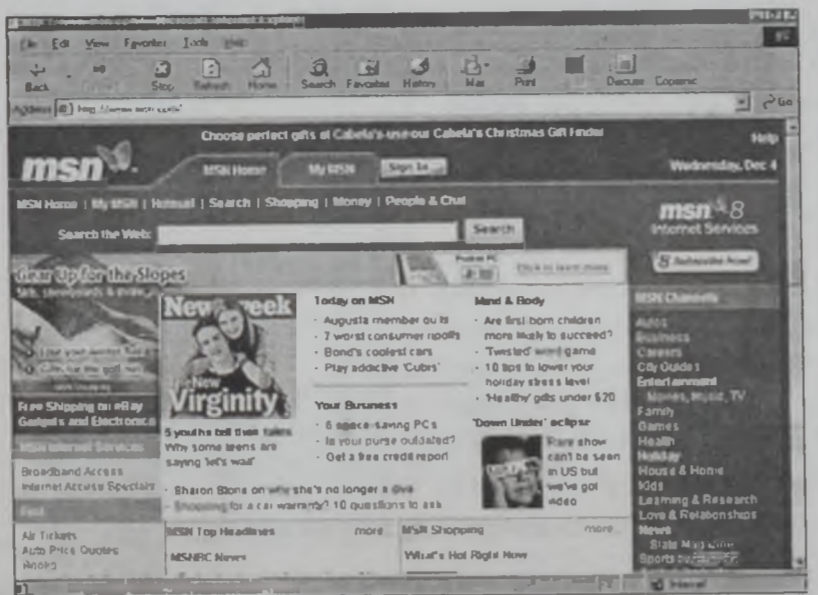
File Edit View Favorites Tools Help

Back Stop Refresh Home Search Favorites History Mail Print Discuss Copernic

Address http://www.msn.com/ Go

Choose perfect gifts at Cabela's-use our Cabela's Christmas Gift Finder

Help

msn

MSN Home My MSN Sign In

Wednesday, Dec 4

MSN Home | My MSN | Hotmail | Search | Shopping | Money | People & Chat

msn 8 Internet Services

Search the Web: Search

Subscribe Now!

Gear Up for the Slopes

Click to learn more

Free Shipping on eBay Gadgets and Electronics

MSN Internet Services

Broadband Access
Internet Access Specials

Find

Air Tickets
Auto Price Quotes
Books

Newsweek

New Virginity

5 youths tell their tales
Why some teens are saying 'let's wait'

Today on MSN
· Augusta member quits
· 7 worst consumer ripoffs
· Bond's coolest cars
· Play addictive 'Cubis'

Your Business
· 6 space-saving PCs
· Is your purse outdated?
· Get a free credit report

Mind & Body
· Are first born children more likely to succeed?
· 'Twisted' word game
· 10 tips to lower your holiday stress level
· 'Healthy' gifts under $20

'Down Under' eclipse
Rare show can't be seen in US but we've got video

· Sharon Stone on why she's no longer a diva
· Shopping for a car warranty? 10 questions to ask

MSN Top Headlines more
MSNBC News

MSN Shopping more
What's Hot Right Now

MSN Channels
Autos
Business
Careers
City Guides
Entertainment
Movies, Music, TV
Family
Games
Health
Holiday
House & Home
Kids
Learning & Research
Love & Relationships
News
State Magazine
Sports

Internet